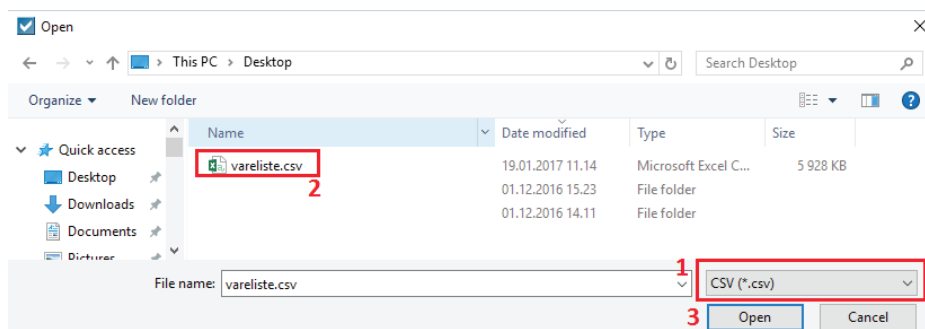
Open

This PC > Desktop

Search Desktop

Organize ▾ New folder

Quick access
Desktop
Downloads
Documents
Pictures

| Name | Date modified | Type | Size |
|---|---|---|---|
| vareliste.csv | 19.01.2017 11.14 | Microsoft Excel C... | 5 928 KB |
| | 01.12.2016 15.23 | File folder | |
| | 01.12.2016 14.11 | File folder | |

2

File name: vareliste.csv

1
CSV (*.csv)

3
Open
Cancel